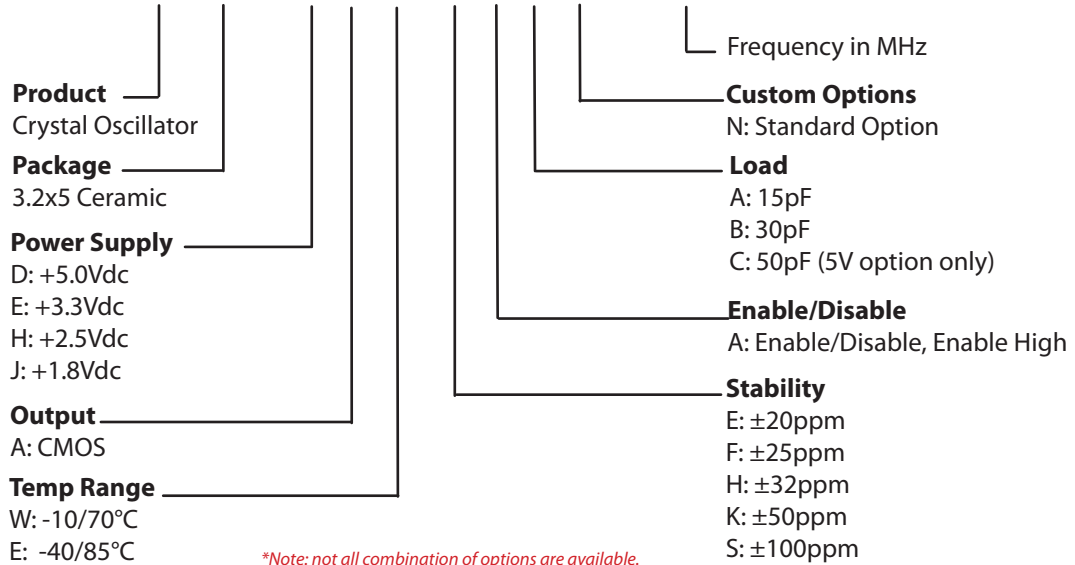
Frequency in MHz

Product
Crystal Oscillator

Package
3.2x5 Ceramic

Power Supply
D: +5.0Vdc
E: +3.3Vdc
H: +2.5Vdc
J: +1.8Vdc

Output
A: CMOS

Temp Range
W: -10/70°C
E: -40/85°C

Custom Options
N: Standard Option

Load
A: 15pF
B: 30pF
C: 50pF (5V option only)

Enable/Disable
A: Enable/Disable, Enable High

Stability
E: ±20ppm
F: ±25ppm
H: ±32ppm
K: ±50ppm
S: ±100ppm

*Note: not all combination of options are available.